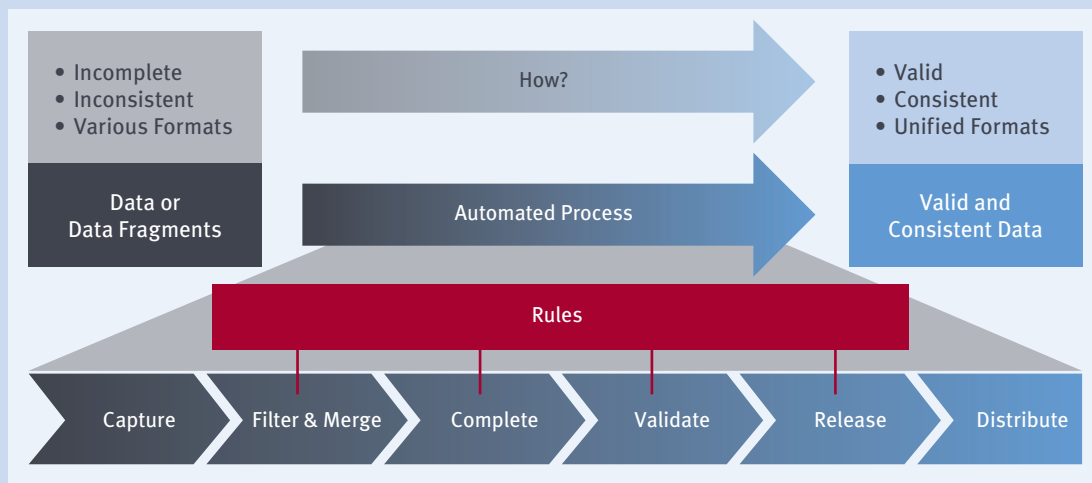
• Incomplete
• Inconsistent
• Various Formats

Data or Data Fragments

How?

Automated Process

• Valid
• Consistent
• Unified Formats

Valid and Consistent Data

Rules

Capture

Filter & Merge

Complete

Validate

Release

Distribute